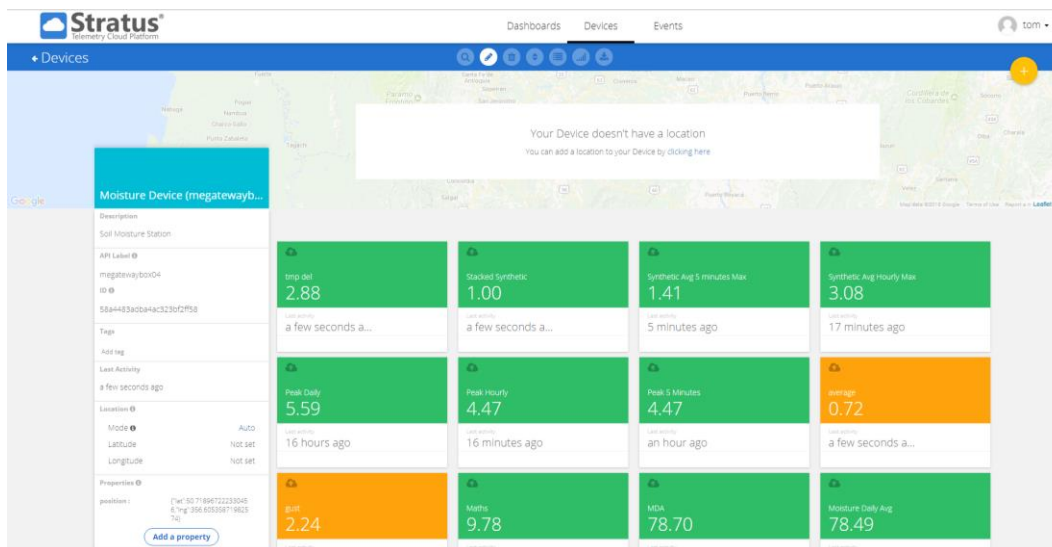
Stratus®
Telemetry Cloud Platform

Dashboards Devices Events

tom

← Devices

Your Device doesn't have a location
You can add a location to your Device by clicking here.

Google

Moisture Device (megatewayb...

Description
Soil Moisture Station

API Label
megatewaybox04
ID
58a4483a0ba4ac323bf2ff58

Tags
Add tag

Last Activity
a few seconds ago

Location
Mode Auto
Latitude Not set
Longitude Not set

Properties
position : {"lat":50.718967222330458,"lng":356.605358719823 74}

Add a property

tmp del
2.88
Last activity
a few seconds a...

Stacked Synthetic
1.00
Last activity
a few seconds a...

Synthetic Avg 5 minutes Max
1.41
Last activity
5 minutes ago

Synthetic Avg Hourly Max
3.08
Last activity
17 minutes ago

Peak Daily
5.59
Last activity
16 hours ago

Peak Hourly
4.47
Last activity
16 minutes ago

Peak 5 Minutes
4.47
Last activity
an hour ago

average
0.72
Last activity
a few seconds a...

gust
2.24

Maths
9.78

MDA
78.70

Moisture Daily Avg
78.49